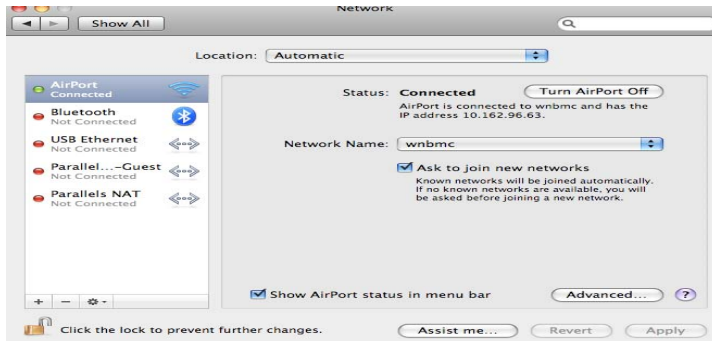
Network

Show All

Location: Automatic

AirPort
Connected

Bluetooth
Not Connected

USB Ethernet
Not Connected

Parallel...–Guest
Not Connected

Parallels NAT
Not Connected

Status: Connected

Turn AirPort Off

AirPort is connected to wnbmc and has the IP address 10.162.96.63.

Network Name: wnbmc

Ask to join new networks

Known networks will be joined automatically. If no known networks are available, you will be asked before joining a new network.

Show AirPort status in menu bar

Advanced...

?

+ –

Click the lock to prevent further changes.

Assist me...

Revert

Apply